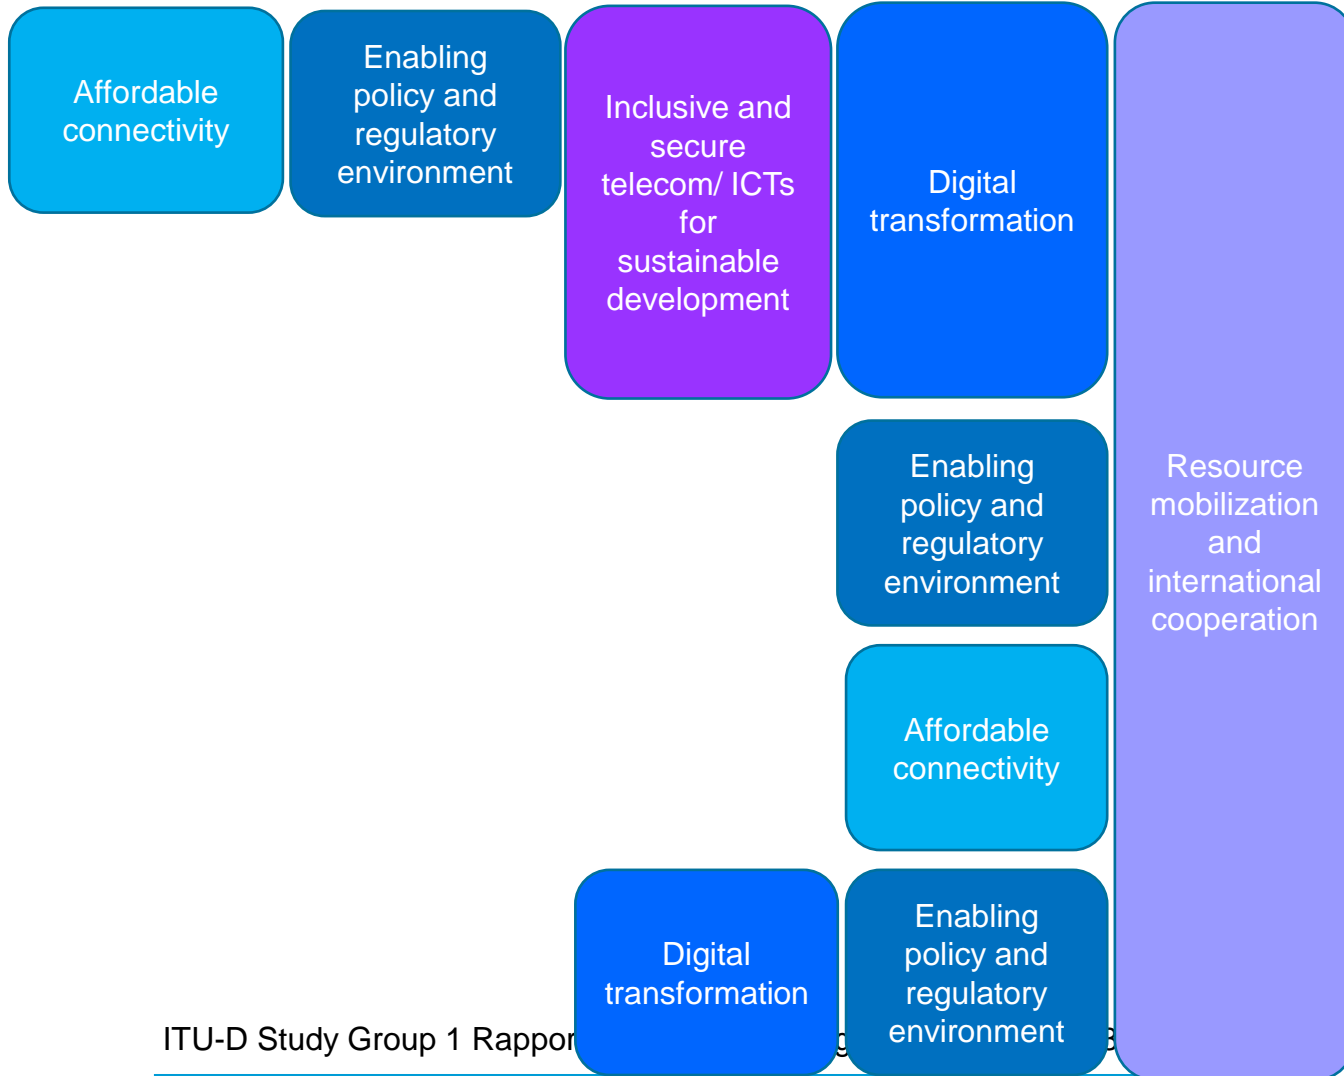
Affordable connectivity

Enabling policy and regulatory environment

Inclusive and secure telecom/ ICTs for sustainable development

Digital transformation

Resource mobilization and international cooperation

Enabling policy and regulatory environment

Affordable connectivity

Digital transformation

Enabling policy and regulatory environment

ITU-D Study Group 1 Rappor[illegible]g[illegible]3